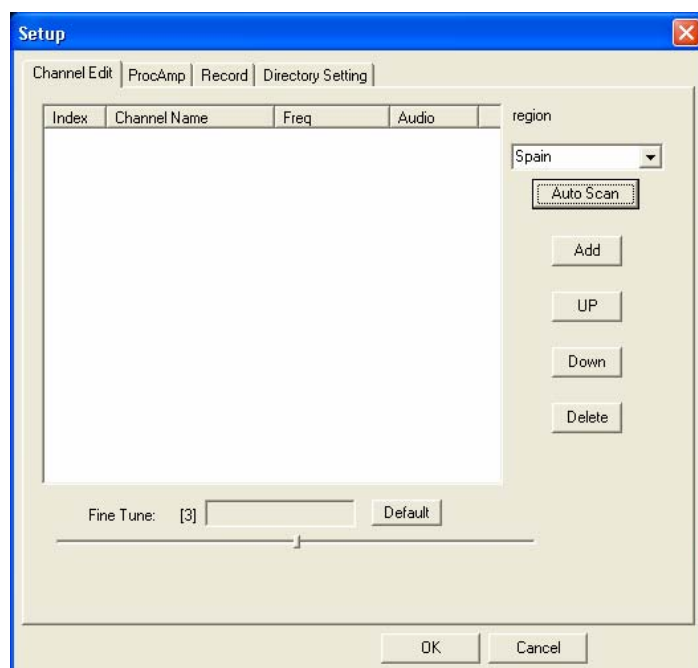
Setup

Channel Edit | ProcAmp | Record | Directory Setting

| Index | Channel Name | Freq | Audio |
|---|---|---|---|

region

Spain

Auto Scan

Add

UP

Down

Delete

Fine Tune: [3]

Default

OK

Cancel